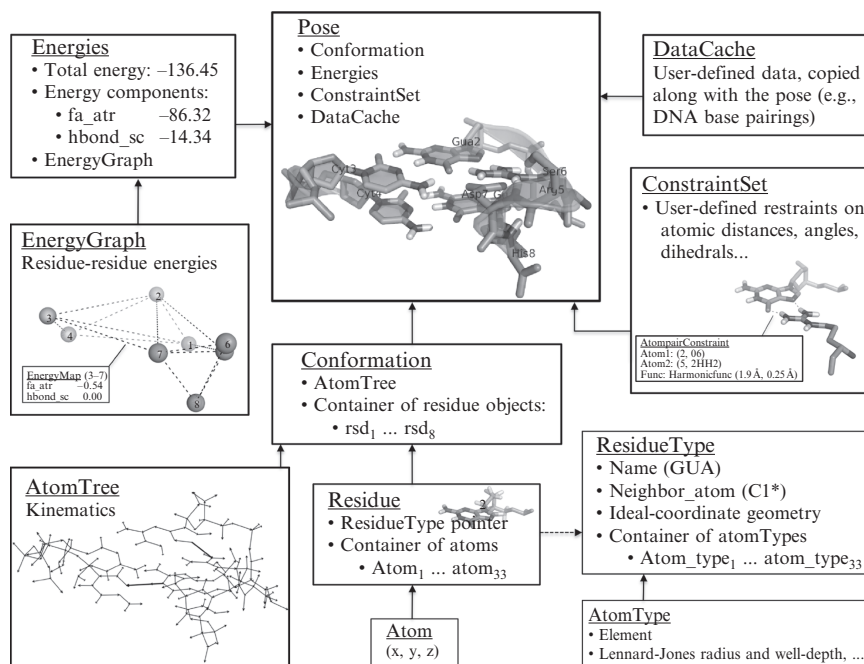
Energies
• Total energy: –136.45
• Energy components:
• fa_atr –86.32
• hbond_sc –14.34
• EnergyGraph

Pose
• Conformation
• Energies
• ConstraintSet
• DataCache

Gua2
Cyt3
Cyt4
Asp7
Ser6
Arg5
His8

DataCache
User-defined data, copied along with the pose (e.g., DNA base pairings)

ConstraintSet
• User-defined restraints on atomic distances, angles, dihedrals...

AtompairConstraint
Atom1: (2, 06)
Atom2: (5, 2HH2)
Func: Harmonicfunc (1.9 Å, 0.25 Å)

EnergyGraph
Residue-residue energies

2
3
4
1
6
7
5
8

EnergyMap (3–7)
fa_atr –0.54
hbond_sc 0.00

Conformation
• AtomTree
• Container of residue objects:
• $rsd_1$ ... $rsd_8$

AtomTree
Kinematics

Residue
• ResidueType pointer
• Container of atoms
• $Atom_1$ ... $atom_{33}$

2

ResidueType
• Name (GUA)
• Neighbor_atom (C1*)
• Ideal-coordinate geometry
• Container of atomTypes
• $Atom\_type_1$ ... $atom\_type_{33}$

Atom
(x, y, z)

AtomType
• Element
• Lennard-Jones radius and well-depth, ...